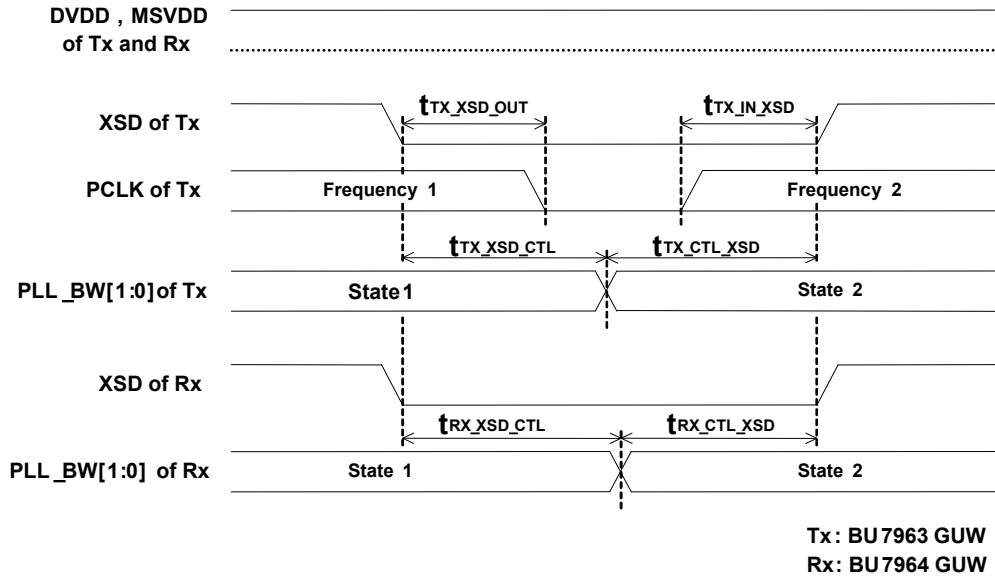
DVDD，MSVDD of Tx and Rx

$t_{TX\_XSD\_OUT}$

$t_{TX\_IN\_XSD}$

XSD of Tx

PCLK of Tx

Frequency 1

Frequency 2

$t_{TX\_XSD\_CTL}$

$t_{TX\_CTL\_XSD}$

PLL_BW[1:0]of Tx

State 1

State 2

XSD of Rx

$t_{RX\_XSD\_CTL}$

$t_{RX\_CTL\_XSD}$

PLL_BW[1:0] of Rx

State 1

State 2

Tx: BU7963 GUW
Rx: BU7964 GUW